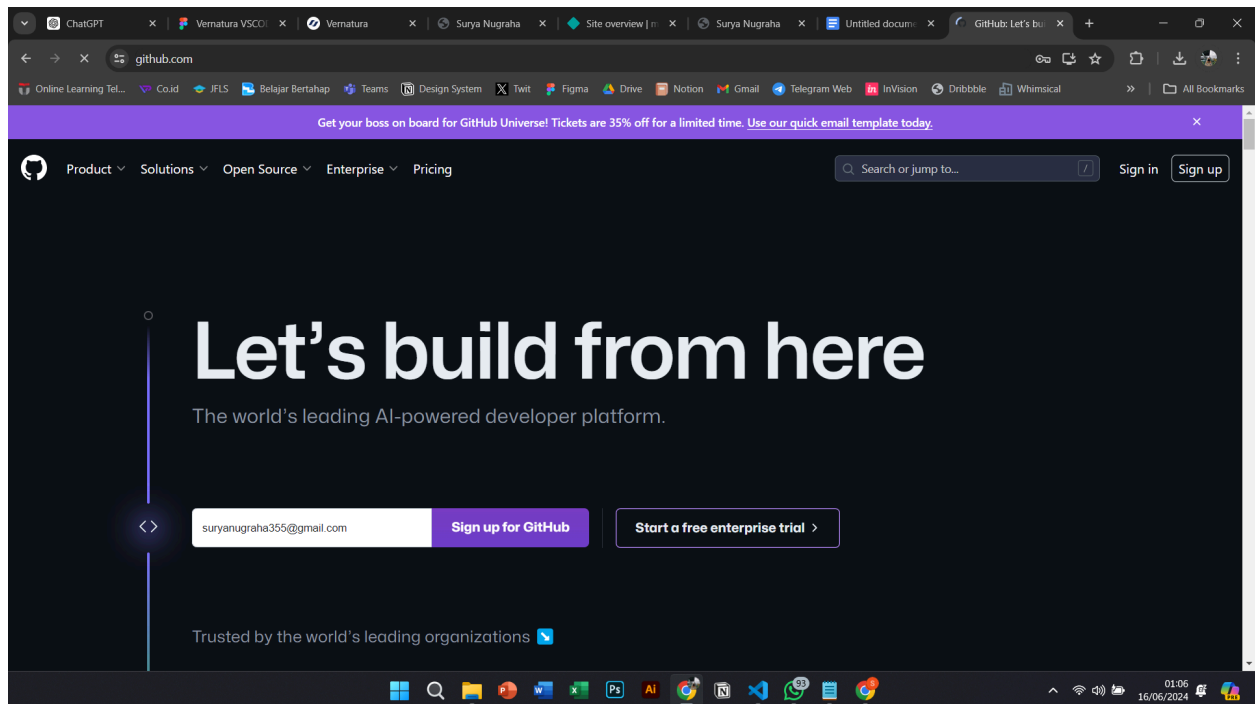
ChatGPT
Vernatura VSCO
Vernatura
Surya Nugraha
Site overview | n
Surya Nugraha
Untitled docume
GitHub: Let's bu

github.com

Online Learning Tel... Co.id JFLS Belajar Bertahap Teams Design System Twit Figma Drive Notion Gmail Telegram Web InVision Dribbble Whimsical » All Bookmarks

Get your boss on board for GitHub Universe! Tickets are 35% off for a limited time. Use our quick email template today.

Product Solutions Open Source Enterprise Pricing

Search or jump to... /

Sign in Sign up

Let's build from here

The world's leading AI-powered developer platform.

suryanugraha355@gmail.com

Sign up for GitHub

Start a free enterprise trial >

Trusted by the world's leading organizations

93

01:06
16/06/2024